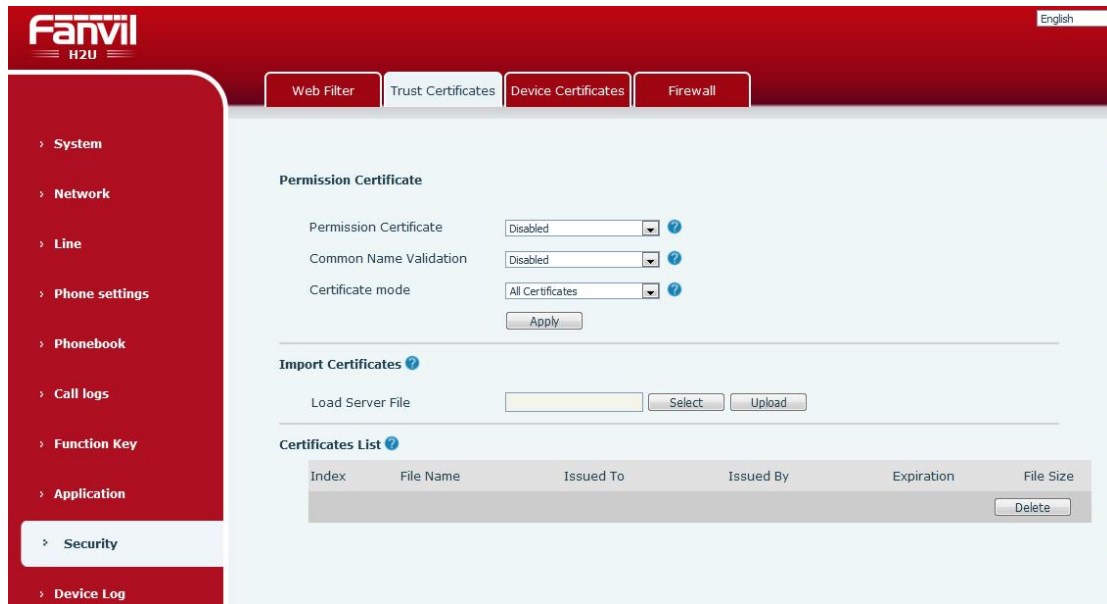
Fanvil
H2U

English

Web Filter | Trust Certificates | Device Certificates | Firewall

› System
› Network
› Line
› Phone settings
› Phonebook
› Call logs
› Function Key
› Application
› Security
› Device Log

Permission Certificate

Permission Certificate Disabled
Common Name Validation Disabled
Certificate mode All Certificates
Apply

Import Certificates

Load Server File Select Upload

Certificates List

| Index | File Name | Issued To | Issued By | Expiration | File Size |
|---|---|---|---|---|---|
| | | | | | Delete |